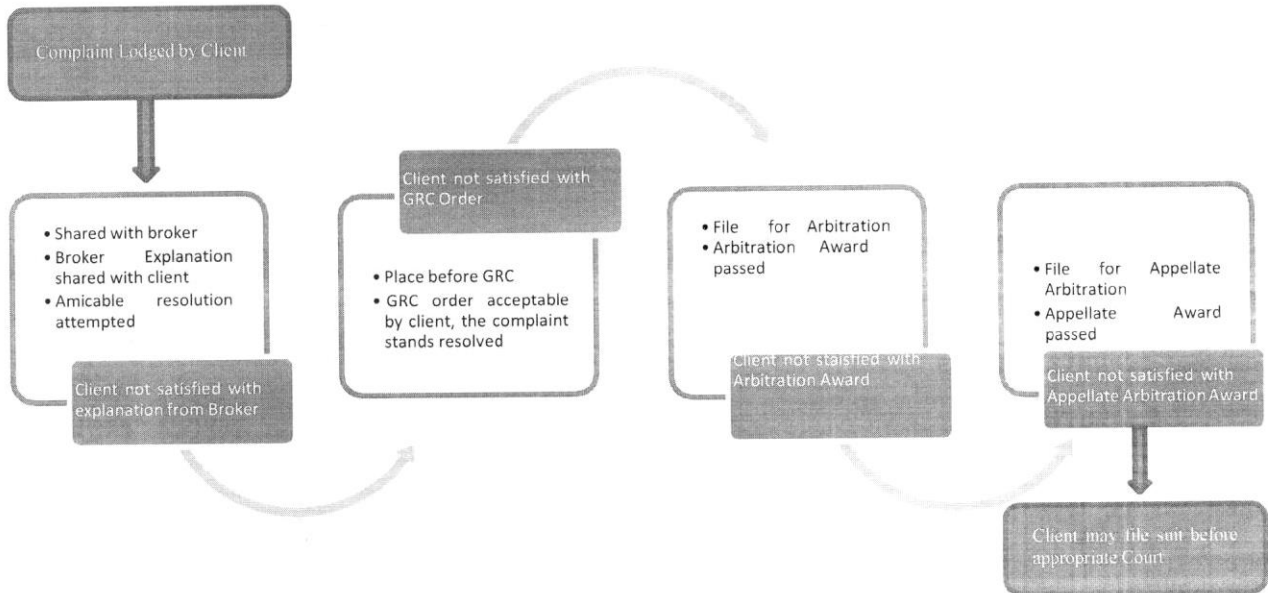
Complaint Lodged by Client

• Shared with broker
• Broker Explanation shared with client
• Amicable resolution attempted

Client not satisfied with explanation from Broker

Client not satisfied with GRC Order

• Place before GRC
• GRC order acceptable by client, the complaint stands resolved

• File for Arbitration
• Arbitration Award passed

Client not staisfied with Arbitration Award

• File for Appellate Arbitration
• Appellate Award passed

Client not satisfied with Appellate Arbitration Award

Client may file suit before appropriate Court